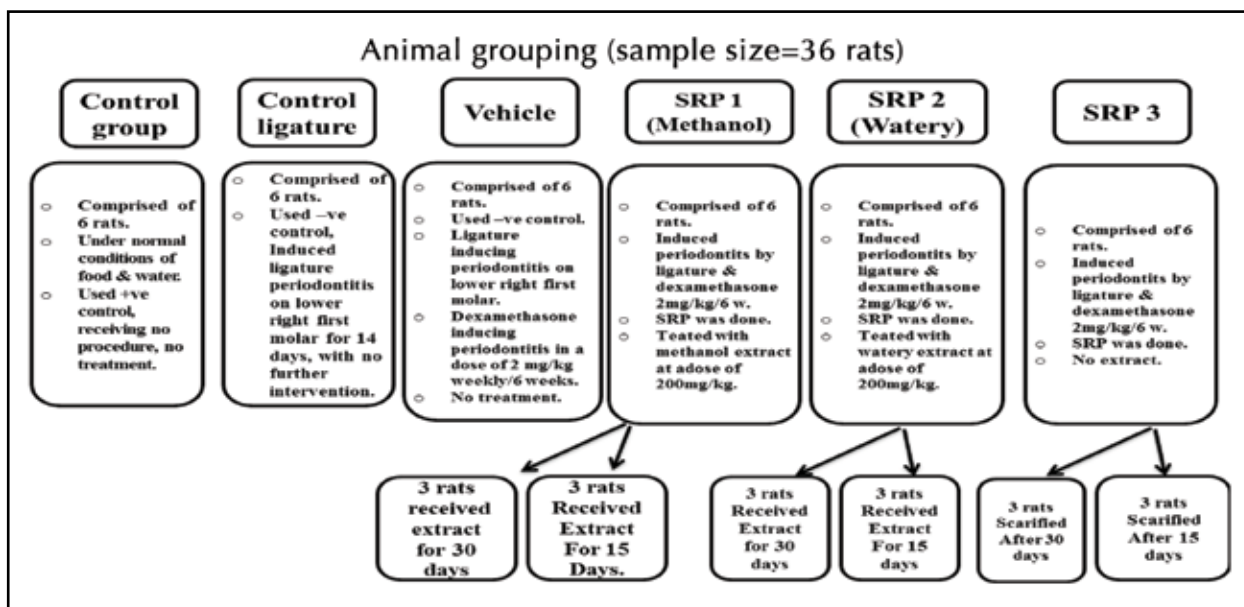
Animal grouping (sample size=36 rats)

Control group

Control ligature

Vehicle

SRP 1 (Methanol)

SRP 2 (Watery)

SRP 3

- Comprised of 6 rats.
- Under normal conditions of food & water.
- Used +ve control, receiving no procedure, no treatment.

- Comprised of 6 rats.
- Used –ve control, Induced ligature periodontitis on lower right first molar for 14 days, with no further intervention.

- Comprised of 6 rats.
- Used –ve control.
- Ligature inducing periodontitis on lower right first molar.
- Dexamethasone inducing periodontitis in a dose of 2 mg/kg weekly/6 weeks.
- No treatment.

- Comprised of 6 rats.
- Induced periodontits by ligature & dexamethasone 2mg/kg/6 w.
- SRP was done.
- Teated with methanol extract at adose of 200mg/kg.

- Comprised of 6 rats.
- Induced periodontits by ligature & dexamethasone 2mg/kg/6 w.
- SRP was done.
- Teated with watery extract at adose of 200mg/kg.

- Comprised of 6 rats.
- Induced periodontits by ligature & dexamethasone 2mg/kg/6 w.
- SRP was done.
- No extract.

3 rats received extract for 30 days

3 rats Received Extract For 15 Days.

3 rats Received Extract for 30 days

3 rats Received Extract For 15 days

3 rats Scarified After 30 days

3 rats Scarified After 15 days